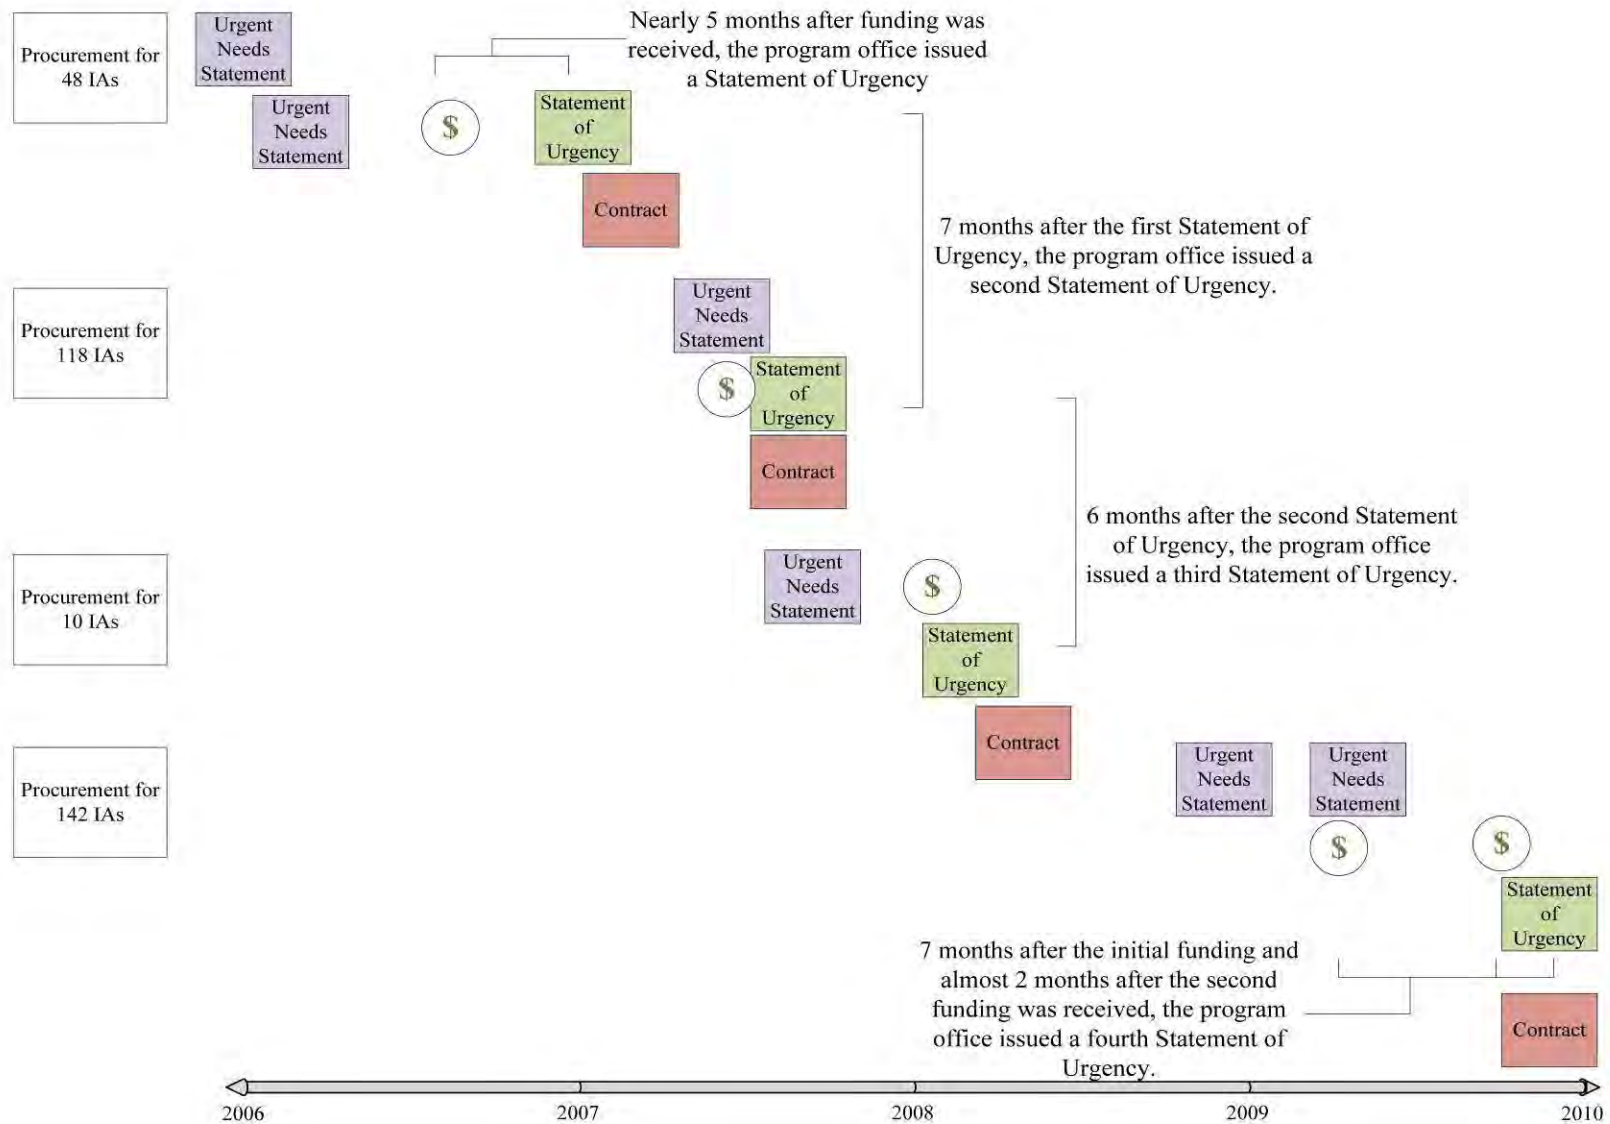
Procurement for 48 IAs

Urgent Needs Statement

Urgent Needs Statement

$

Statement of Urgency

Nearly 5 months after funding was received, the program office issued a Statement of Urgency

Contract

7 months after the first Statement of Urgency, the program office issued a second Statement of Urgency.

Procurement for 118 IAs

Urgent Needs Statement

$

Statement of Urgency

Contract

6 months after the second Statement of Urgency, the program office issued a third Statement of Urgency.

Procurement for 10 IAs

Urgent Needs Statement

$

Statement of Urgency

Contract

Procurement for 142 IAs

Urgent Needs Statement

Urgent Needs Statement

$

$

Statement of Urgency

7 months after the initial funding and almost 2 months after the second funding was received, the program office issued a fourth Statement of Urgency.

Contract

2006

2007

2008

2009

2010